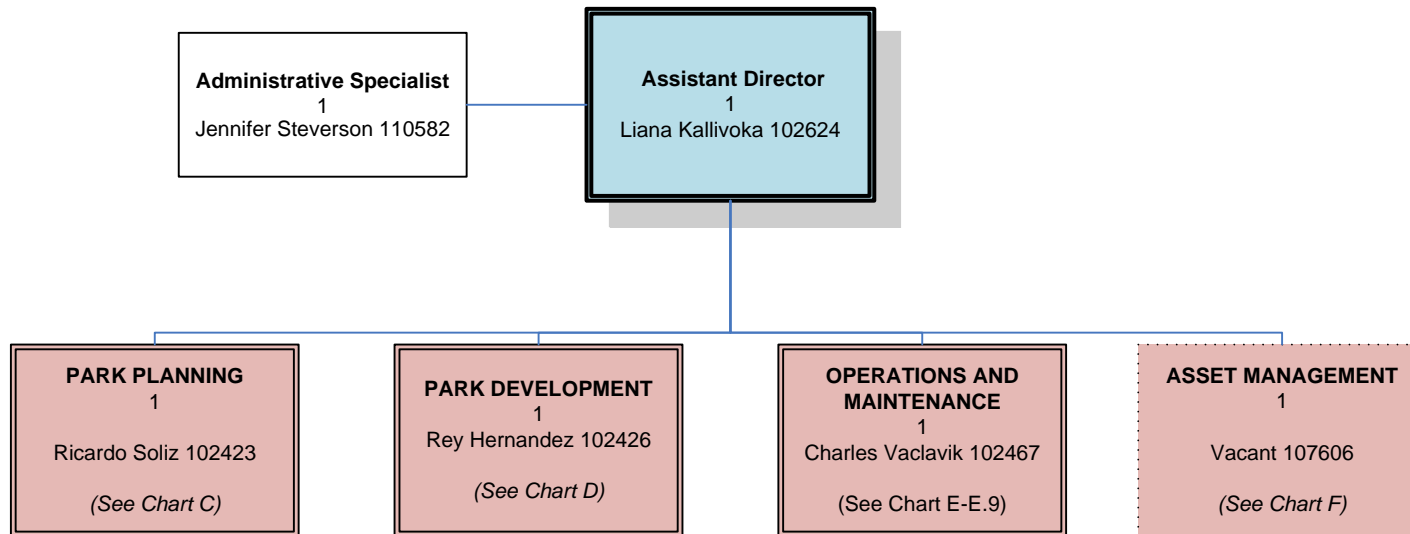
Administrative Specialist
1
Jennifer Steverson 110582

Assistant Director
1
Liana Kallivoka 102624

PARK PLANNING
1
Ricardo Soliz 102423
(See Chart C)

PARK DEVELOPMENT
1
Rey Hernandez 102426
(See Chart D)

OPERATIONS AND MAINTENANCE
1
Charles Vaclavik 102467
(See Chart E-E.9)

ASSET MANAGEMENT
1
Vacant 107606
(See Chart F)